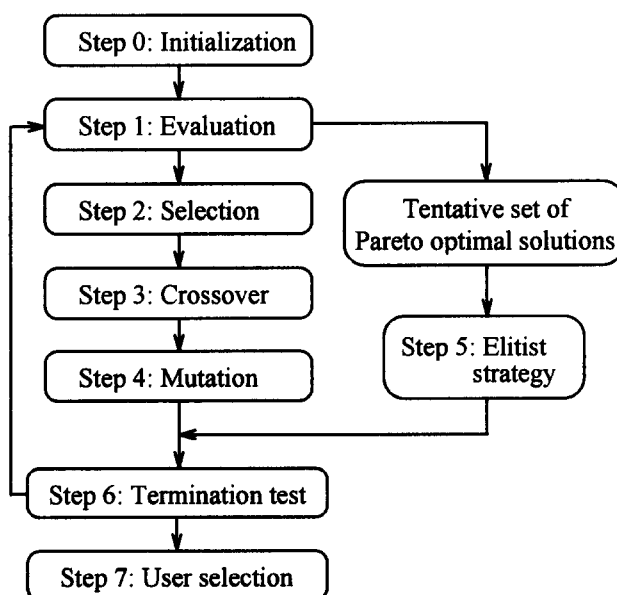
Step 0: Initialization

Step 1: Evaluation

Step 2: Selection

Step 3: Crossover

Step 4: Mutation

Tentative set of Pareto optimal solutions

Step 5: Elitist strategy

Step 6: Termination test

Step 7: User selection